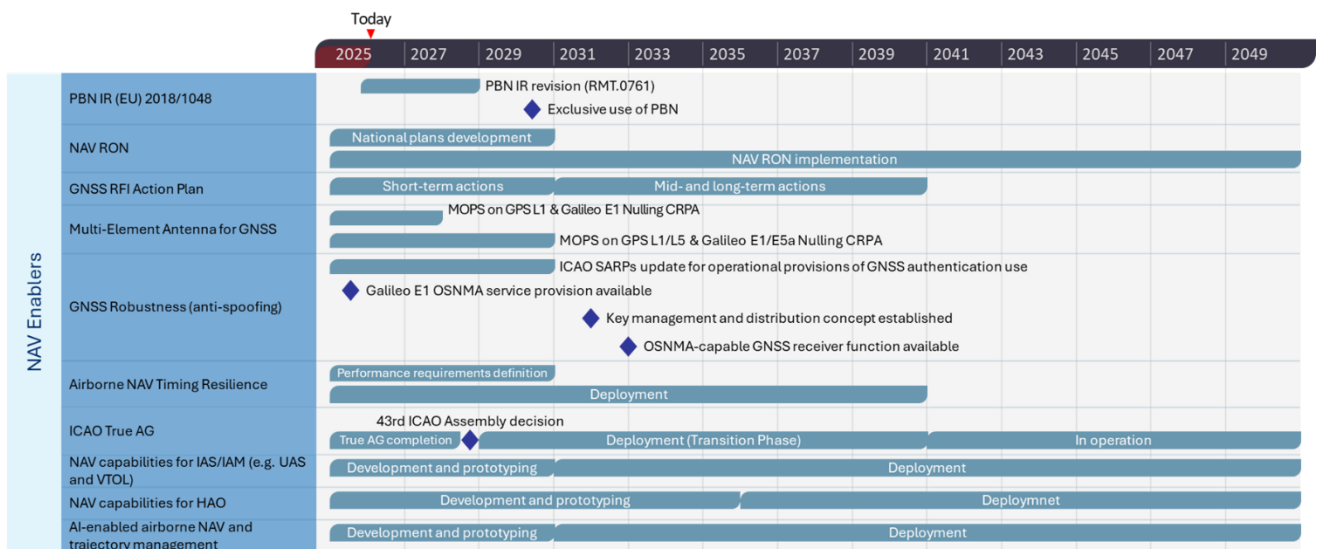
Today

| | 2025 | 2027 | 2029 | 2031 | 2033 | 2035 | 2037 | 2039 | 2041 | 2043 | 2045 | 2047 | 2049 |
|---|---|---|---|---|---|---|---|---|---|---|---|---|---|

NAV Enablers

PBN IR (EU) 2018/1048
PBN IR revision (RMT.0761)
Exclusive use of PBN

NAV RON
National plans development
NAV RON implementation

GNSS RFI Action Plan
Short-term actions
Mid- and long-term actions

Multi-Element Antenna for GNSS
MOPS on GPS L1 & Galileo E1 Nulling CRPA
MOPS on GPS L1/L5 & Galileo E1/E5a Nulling CRPA

GNSS Robustness (anti-spoofing)
ICAO SARPs update for operational provisions of GNSS authentication use
Galileo E1 OSNMA service provision available
Key management and distribution concept established
OSNMA-capable GNSS receiver function available

Airborne NAV Timing Resilience
Performance requirements definition
Deployment

ICAO True AG
43rd ICAO Assembly decision
True AG completion
Deployment (Transition Phase)
In operation

NAV capabilities for IAS/IAM (e.g. UAS and VTOL)
Development and prototyping
Deployment

NAV capabilities for HAO
Development and prototyping
Deploymnet

AI-enabled airborne NAV and trajectory management
Development and prototyping
Deployment